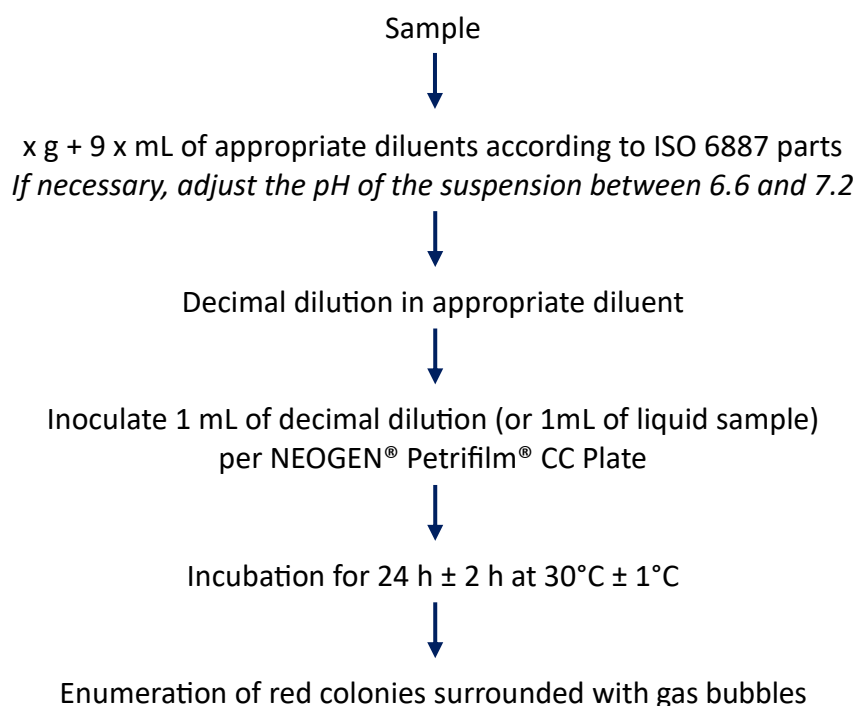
Sample

x g + 9 x mL of appropriate diluents according to ISO 6887 parts
*If necessary, adjust the pH of the suspension between 6.6 and 7.2*

Decimal dilution in appropriate diluent

Inoculate 1 mL of decimal dilution (or 1mL of liquid sample) per NEOGEN® Petrifilm® CC Plate

Incubation for 24 h ± 2 h at 30°C ± 1°C

Enumeration of red colonies surrounded with gas bubbles